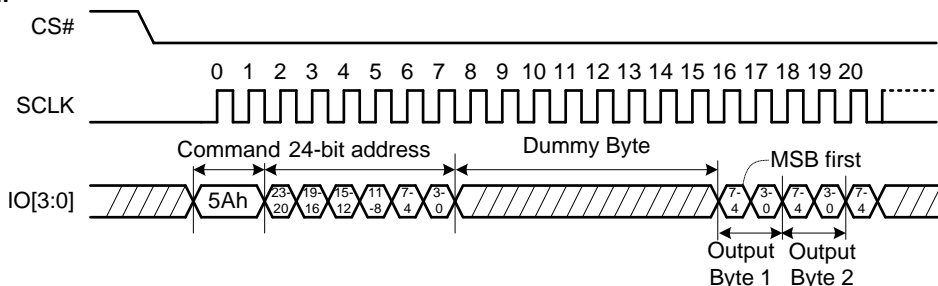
CS#

0 1 2 3 4 5 6 7 8 9 10 11 12 13 14 15 16 17 18 19 20

SCLK

Command 24-bit address

Dummy Byte

MSB first

IO[3:0]

5Ah

23-20

19-16

15-12

11-8

7-4

3-0

7-4

3-0

7-4

3-0

7-4

Output Byte 1

Output Byte 2